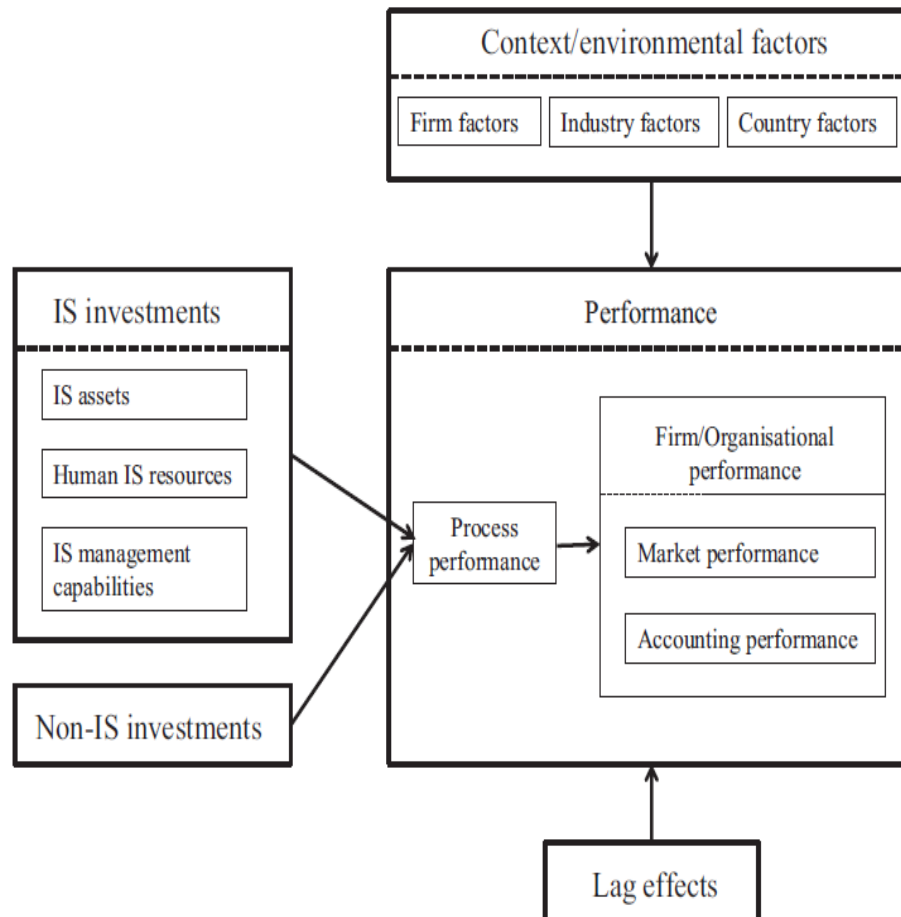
Context/environmental factors

Firm factors

Industry factors

Country factors

IS investments

IS assets

Human IS resources

IS management capabilities

Performance

Firm/Organisational performance

Process performance

Market performance

Accounting performance

Non-IS investments

Lag effects